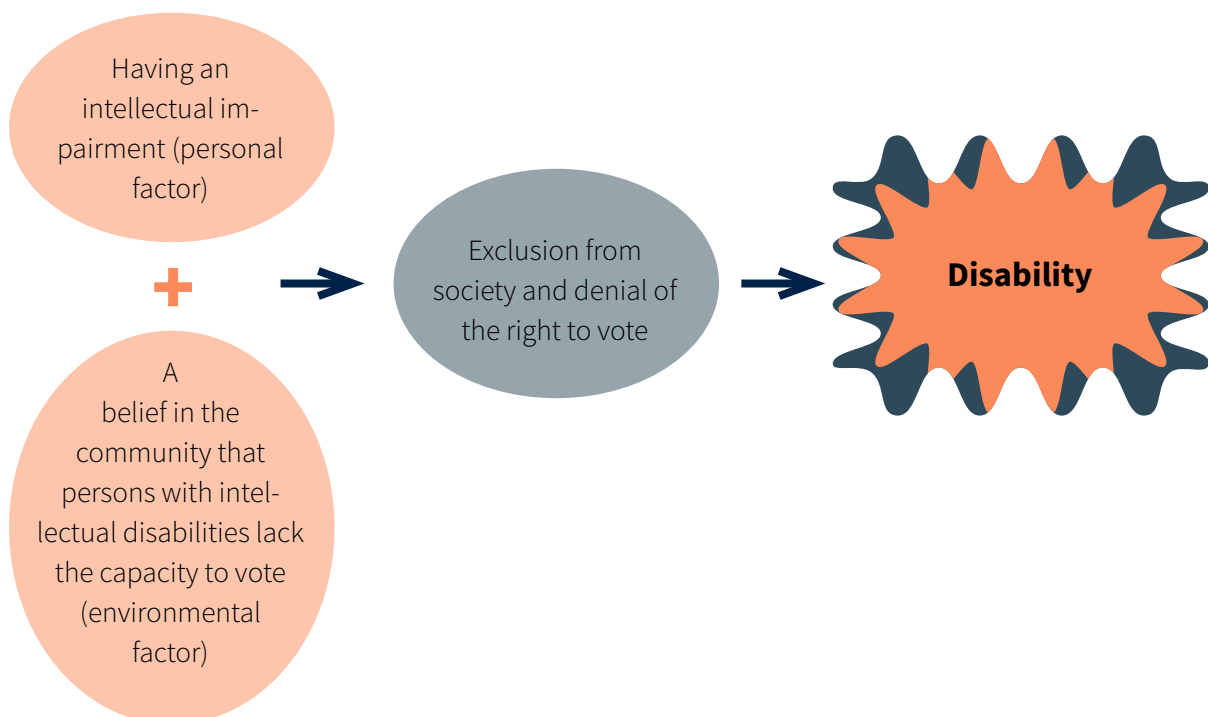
Having an intellectual impairment (personal factor)

+

A belief in the community that persons with intellectual disabilities lack the capacity to vote (environmental factor)

Exclusion from society and denial of the right to vote

Disability